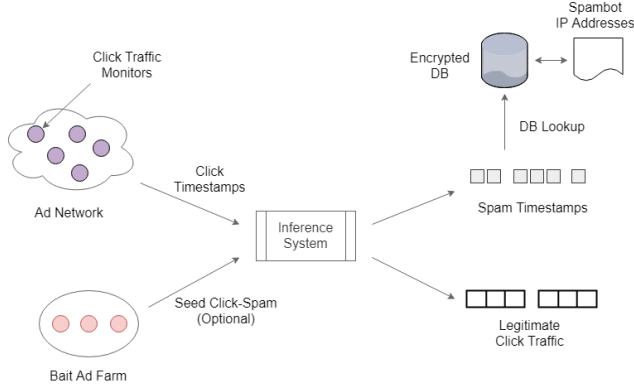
Click Traffic Monitors

Ad Network

Click Timestamps

Bait Ad Farm

Seed Click-Spam (Optional)

Inference System

Encrypted DB

Spambot IP Addresses

DB Lookup

Spam Timestamps

Legitimate Click Traffic